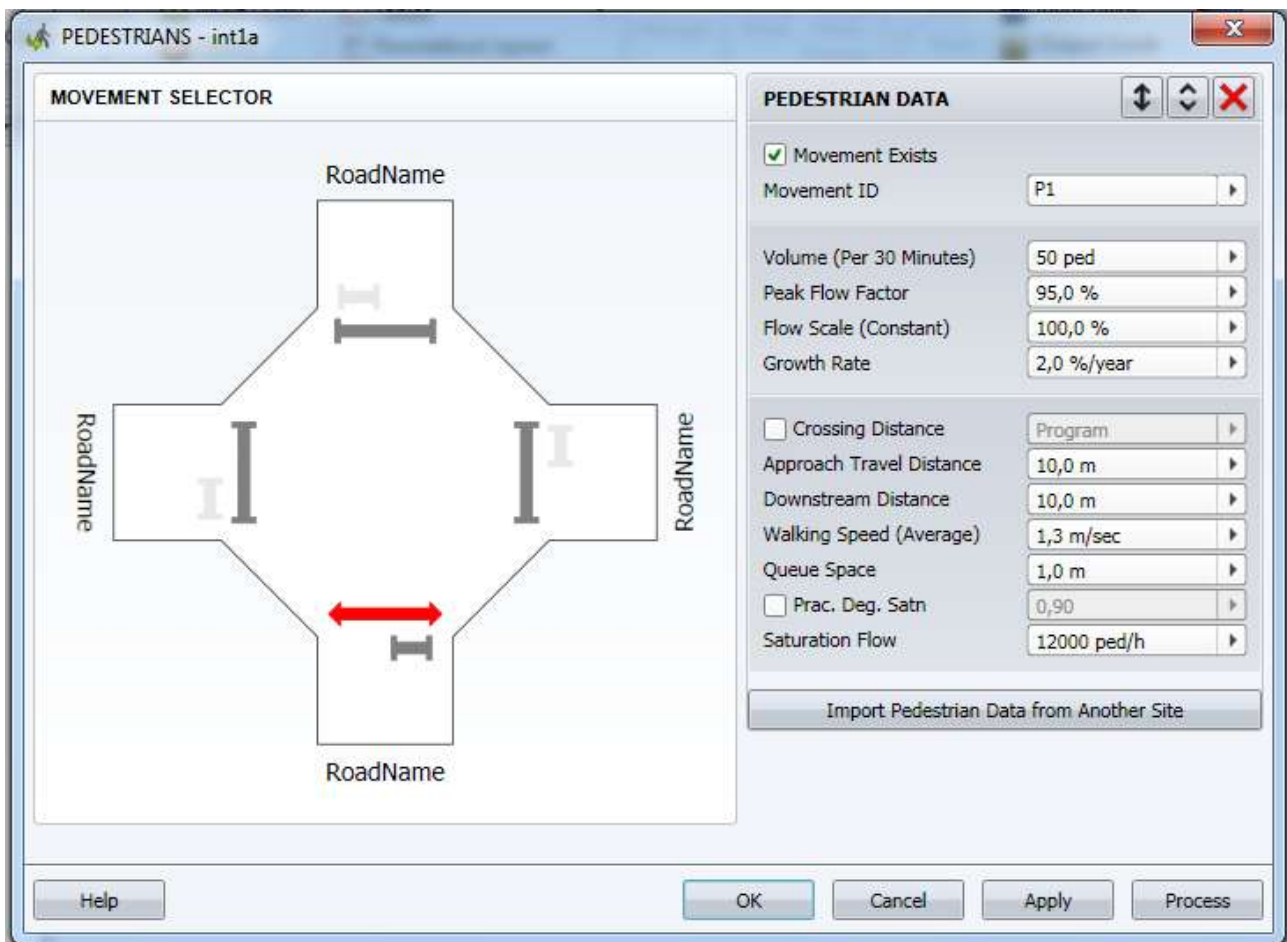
PEDESTRIANS - int1a

MOVEMENT SELECTOR

RoadName

RoadName

RoadName

RoadName

PEDESTRIAN DATA

Movement Exists

| | |
|---|---|
| Movement ID | P1 |
| Volume (Per 30 Minutes) | 50 ped |
| Peak Flow Factor | 95,0 % |
| Flow Scale (Constant) | 100,0 % |
| Growth Rate | 2,0 %/year |
| Crossing Distance | Program |
| Approach Travel Distance | 10,0 m |
| Downstream Distance | 10,0 m |
| Walking Speed (Average) | 1,3 m/sec |
| Queue Space | 1,0 m |
| Prac. Deg. Satn | 0,90 |
| Saturation Flow | 12000 ped/h |

Import Pedestrian Data from Another Site

Help

OK

Cancel

Apply

Process